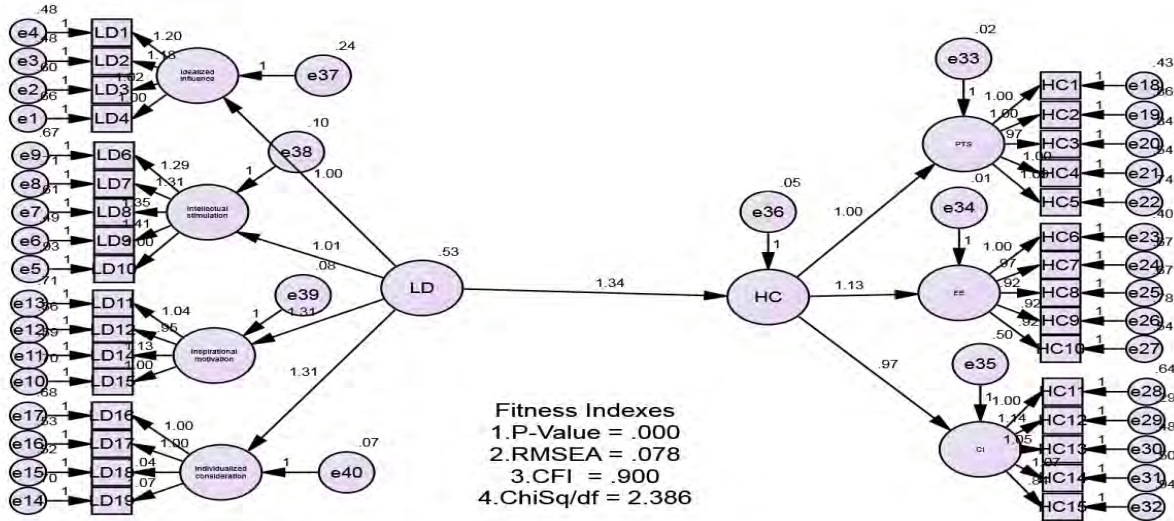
.48
e4 1 LD1 1.20
.48
e3 1 LD2 1.18
.60
e2 1 LD3 1.02
.66
e1 1 LD4 1.00
Idealized influence
.24
1 e37
.10
e38
1
1.00
.67
e9 1 LD6 1.29
.71
e8 1 LD7 1.31
.61
e7 1 LD8 1.35
.49
e6 1 LD9 1.41
.93
e5 1 LD10 1.00
Intellectual stimulation
1.01
.08
.53
LD
e39
1
1.31
.86
e13 1 LD11 1.04
.89
e12 1 LD12 .95
.70
e11 1 LD14 1.13
.71
e10 1 LD15 1.00
Inspirational motivation
1.31
.68
e17 1 LD16 1.00
.53
e16 1 LD17 1.00
.52
e15 1 LD18 .04
.70
e14 1 LD19 .07
Individualized consideration
.07
1 e40
1.34
Fitness Indexes
1.P-Value = .000
2.RMSEA = .078
3.CFI = .900
4.ChiSq/df = 2.386
.05
e36
1
HC
1.00
1.13
.97
.02
e33
1
PTS
1.00 HC1 1 e18 .43
1.00 HC2 1 e19 .36
.97 HC3 1 e20 .34
1.00 HC4 1 e21 .34
1.03 HC5 1 e22 .74
.01
e34
1
EE
1.00 HC6 1 e23 .40
.97 HC7 1 e24 .37
.92 HC8 1 e25 .37
.92 HC9 1 e26 .78
.50 HC10 1 e27 .34
e35
1
CI
1.00 HC11 1 e28 .64
1.14 HC12 1 e29 .29
1.05 HC13 1 e30 .48
1.07 HC14 1 e31 .30
.84 HC15 1 e32 .94